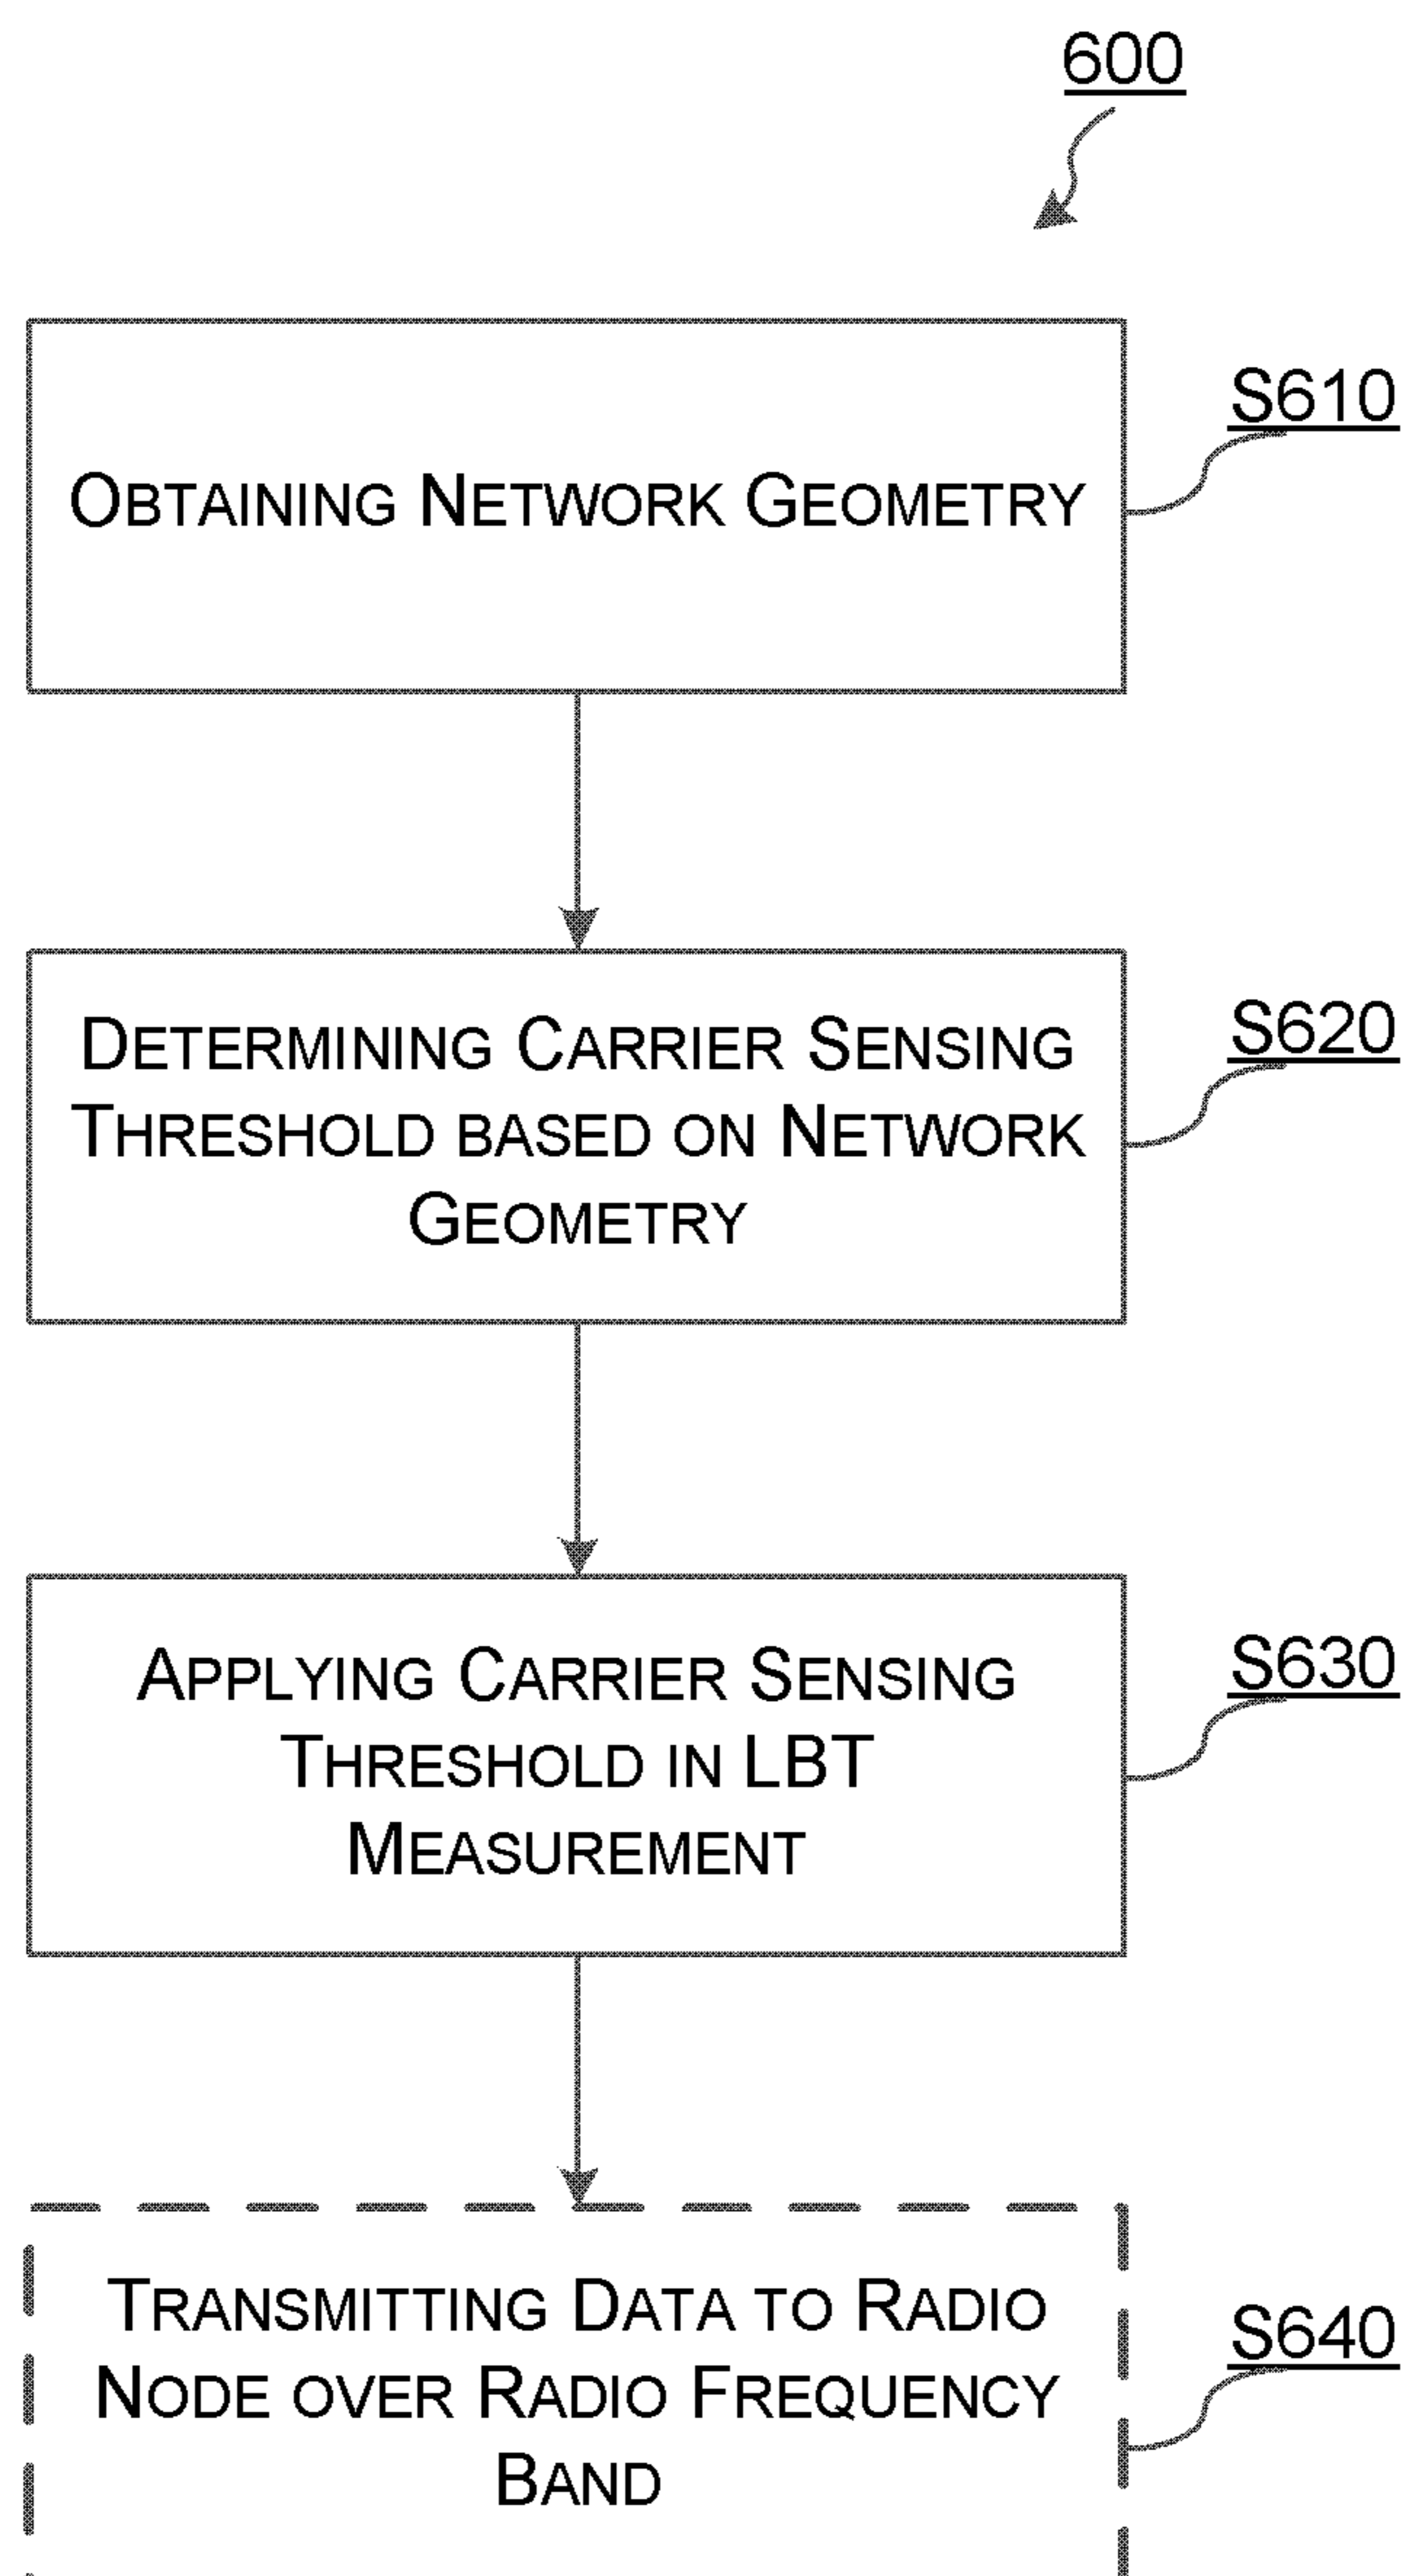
600

Obtaining Network Geometry

S610

Determining Carrier Sensing Threshold based on Network Geometry

S620

Applying Carrier Sensing Threshold in LBT Measurement

S630

Transmitting Data to Radio Node over Radio Frequency Band

S640